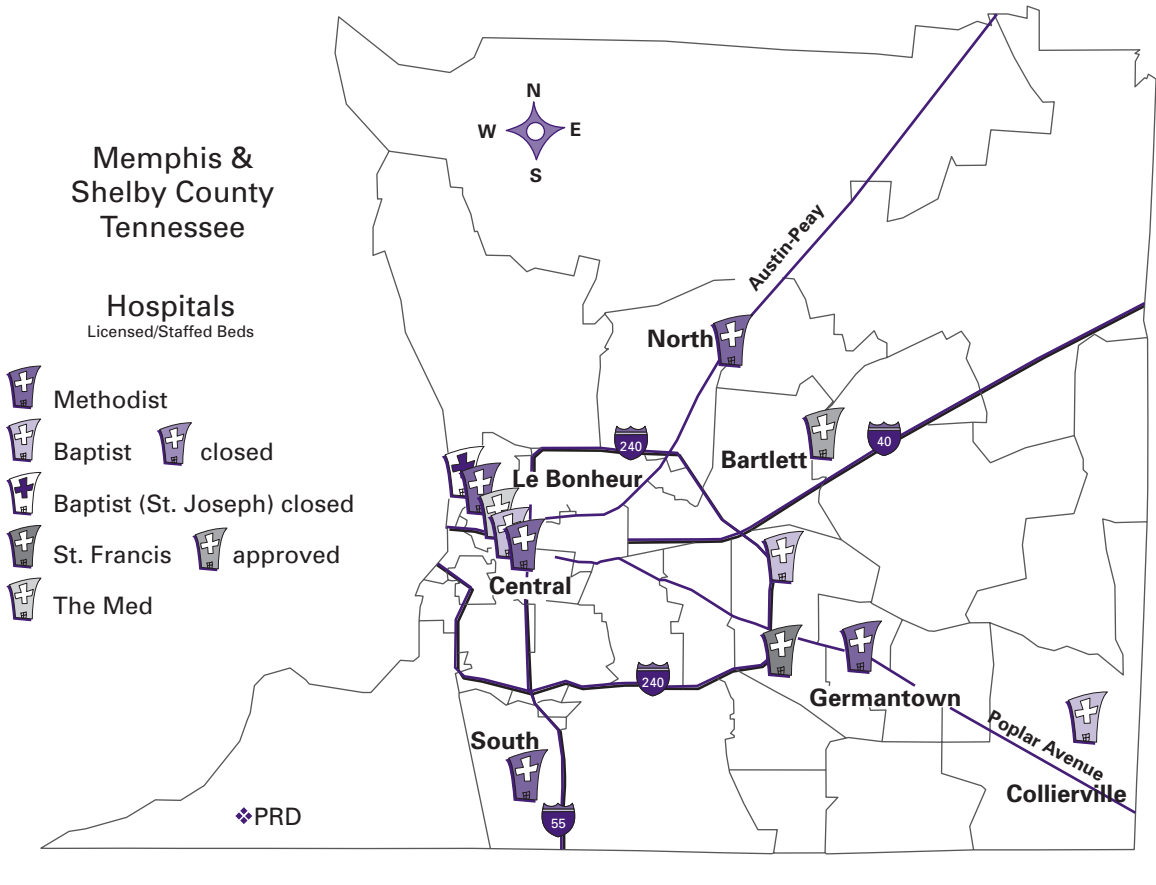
N
W
E
S

Memphis & Shelby County Tennessee

Hospitals
Licensed/Staffed Beds

Methodist
Baptist closed
Baptist (St. Joseph) closed
St. Francis approved
The Med

Austin-Peay
North
240
Le Bonheur
Bartlett
40
Central
240
Germantown
Poplar Avenue
South
Collierville
55
❖PRD